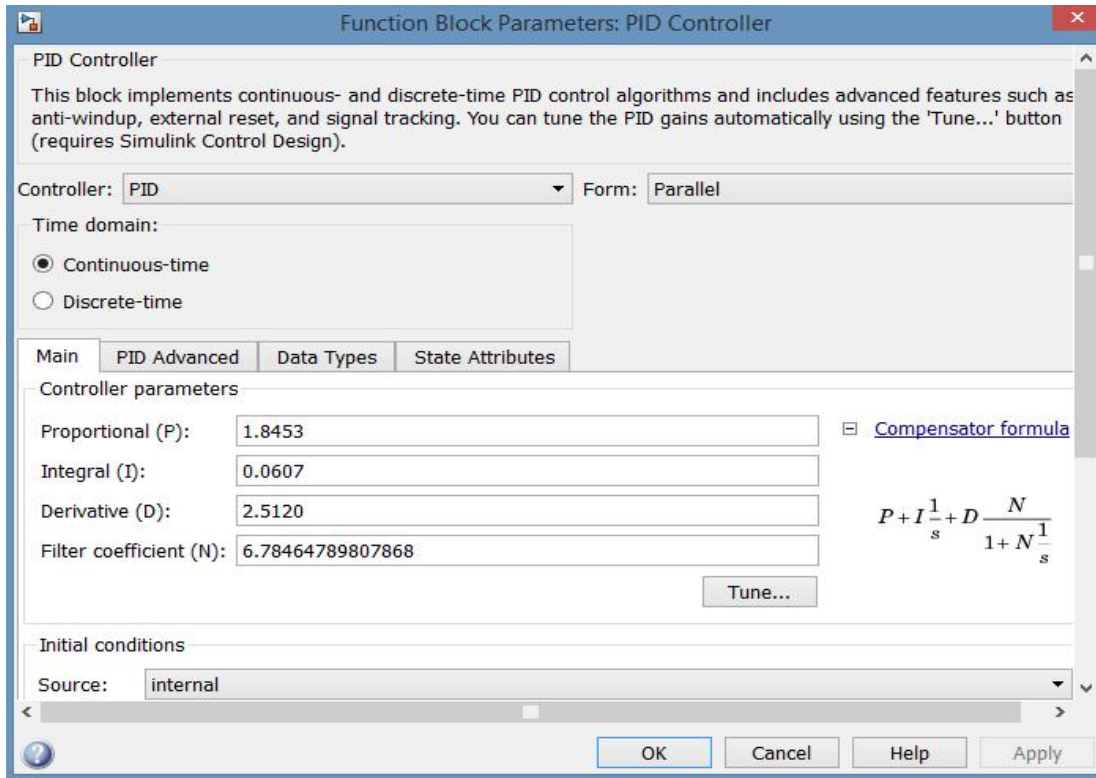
Function Block Parameters: PID Controller

PID Controller

This block implements continuous- and discrete-time PID control algorithms and includes advanced features such as anti-windup, external reset, and signal tracking. You can tune the PID gains automatically using the 'Tune...' button (requires Simulink Control Design).

Controller: PID

Form: Parallel

Time domain:

Continuous-time

Discrete-time

Main | PID Advanced | Data Types | State Attributes

Controller parameters

Proportional (P): 1.8453

Integral (I): 0.0607

Derivative (D): 2.5120

Filter coefficient (N): 6.78464789807868

Compensator formula

$P+I\frac{1}{s}+D\frac{N}{1+N\frac{1}{s}}$

Tune...

Initial conditions

Source: internal

OK Cancel Help Apply